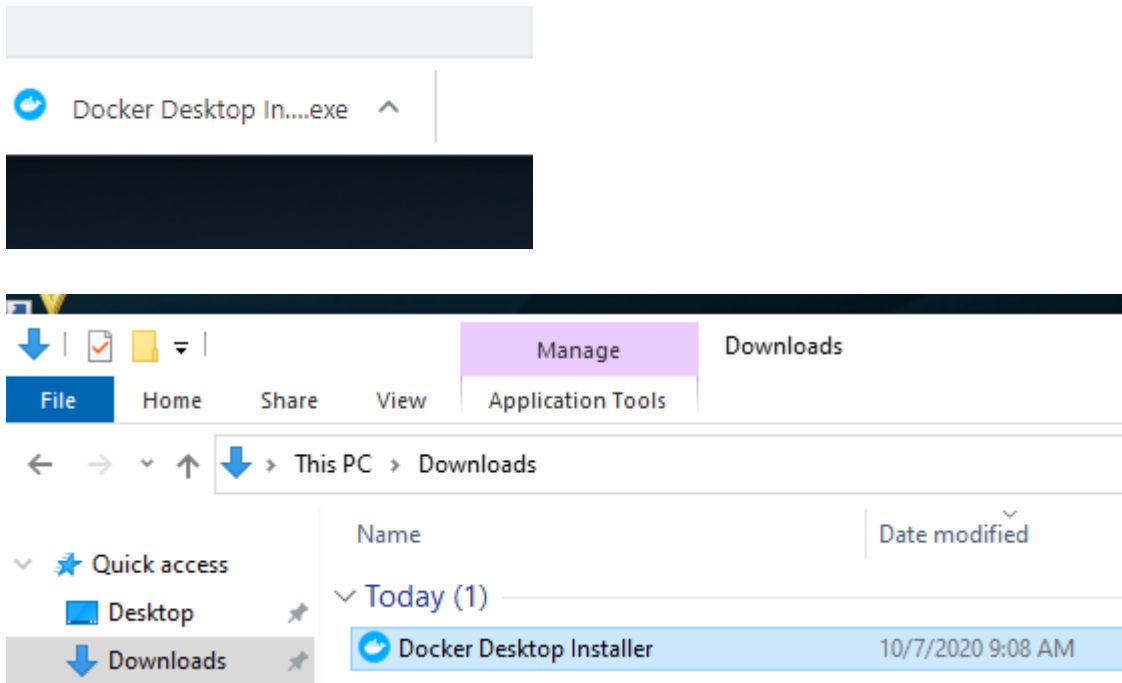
Docker Desktop In....exe

Manage
Downloads
File
Home
Share
View
Application Tools

This PC > Downloads

Name
Date modified
Quick access
Desktop
Downloads
Today (1)
Docker Desktop Installer
10/7/2020 9:08 AM